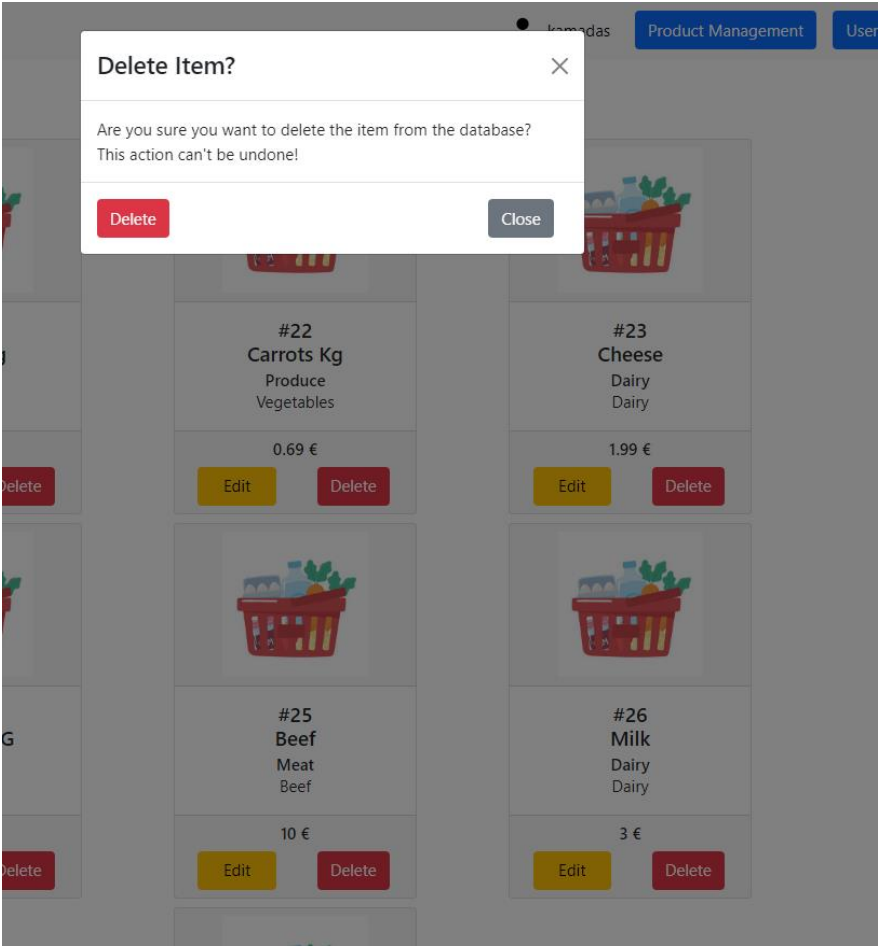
kamadas Product Management User

Delete Item?

Are you sure you want to delete the item from the database? This action can't be undone!

Delete Close

g

Delete

#22
Carrots Kg
Produce
Vegetables

0.69 €

Edit Delete

#23
Cheese
Dairy
Dairy

1.99 €

Edit Delete

G

Delete

#25
Beef
Meat
Beef

10 €

Edit Delete

#26
Milk
Dairy
Dairy

3 €

Edit Delete